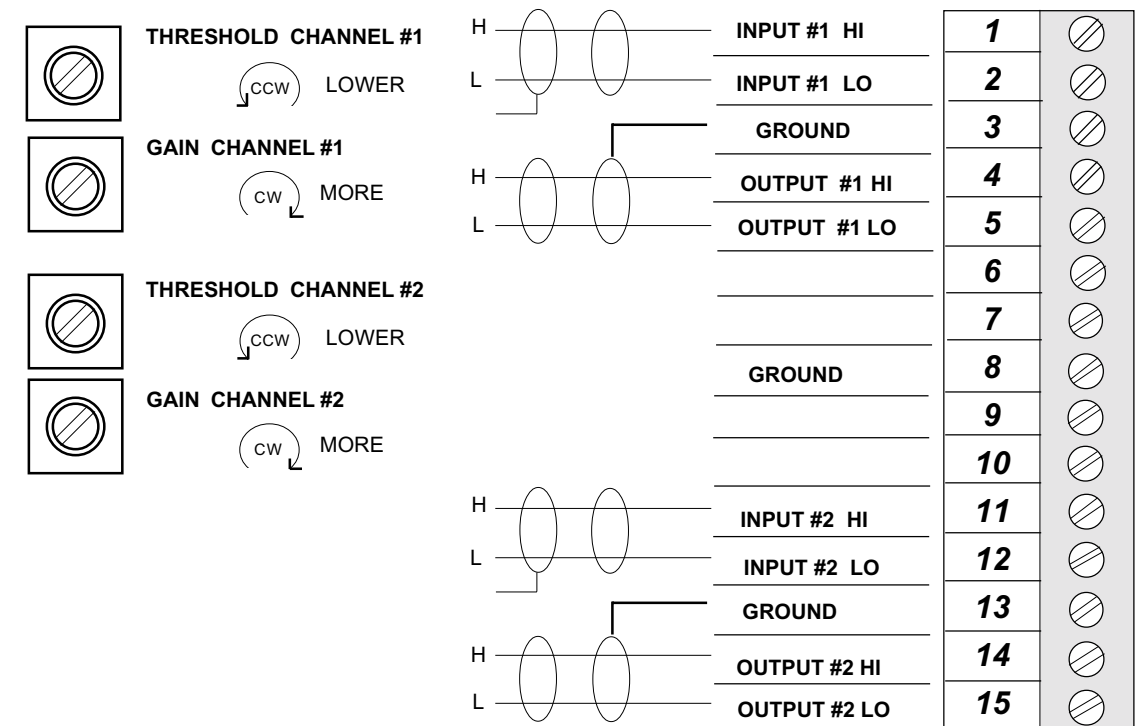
THRESHOLD CHANNEL #1

CCW LOWER

GAIN CHANNEL #1

CW MORE

THRESHOLD CHANNEL #2

CCW LOWER

GAIN CHANNEL #2

CW MORE

H
L
INPUT #1 HI 1
INPUT #1 LO 2
GROUND 3
H
L
OUTPUT #1 HI 4
OUTPUT #1 LO 5
6
7
GROUND 8
9
10
H
L
INPUT #2 HI 11
INPUT #2 LO 12
GROUND 13
H
L
OUTPUT #2 HI 14
OUTPUT #2 LO 15